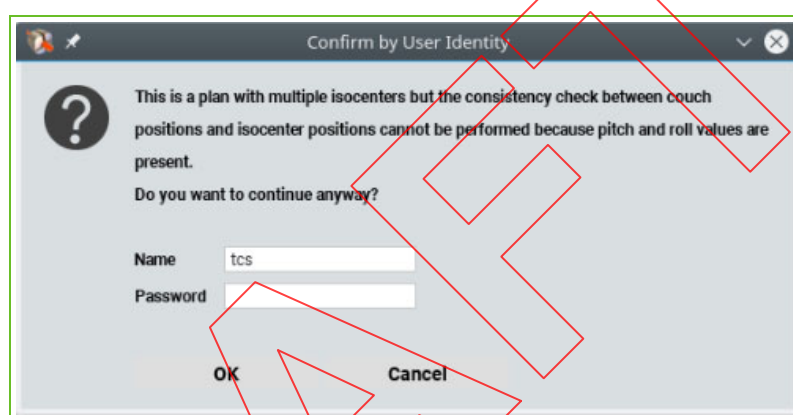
Confirm by User Identity

This is a plan with multiple isocenters but the consistency check between couch positions and isocenter positions cannot be performed because pitch and roll values are present.
Do you want to continue anyway?

Name tcs
Password

OK Cancel